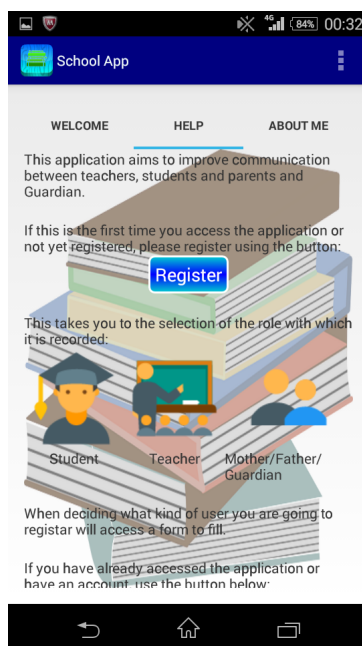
4G 84% 00:32

School App

WELCOME

HELP

ABOUT ME

This application aims to improve communication between teachers, students and parents and Guardian.

If this is the first time you access the application or not yet registered, please register using the button:

Register

This takes you to the selection of the role with which it is recorded:

Student

Teacher

Mother/Father/ Guardian

When deciding what kind of user you are going to registar will access a form to fill.

If you have already accessed the application or have an account, use the button below: